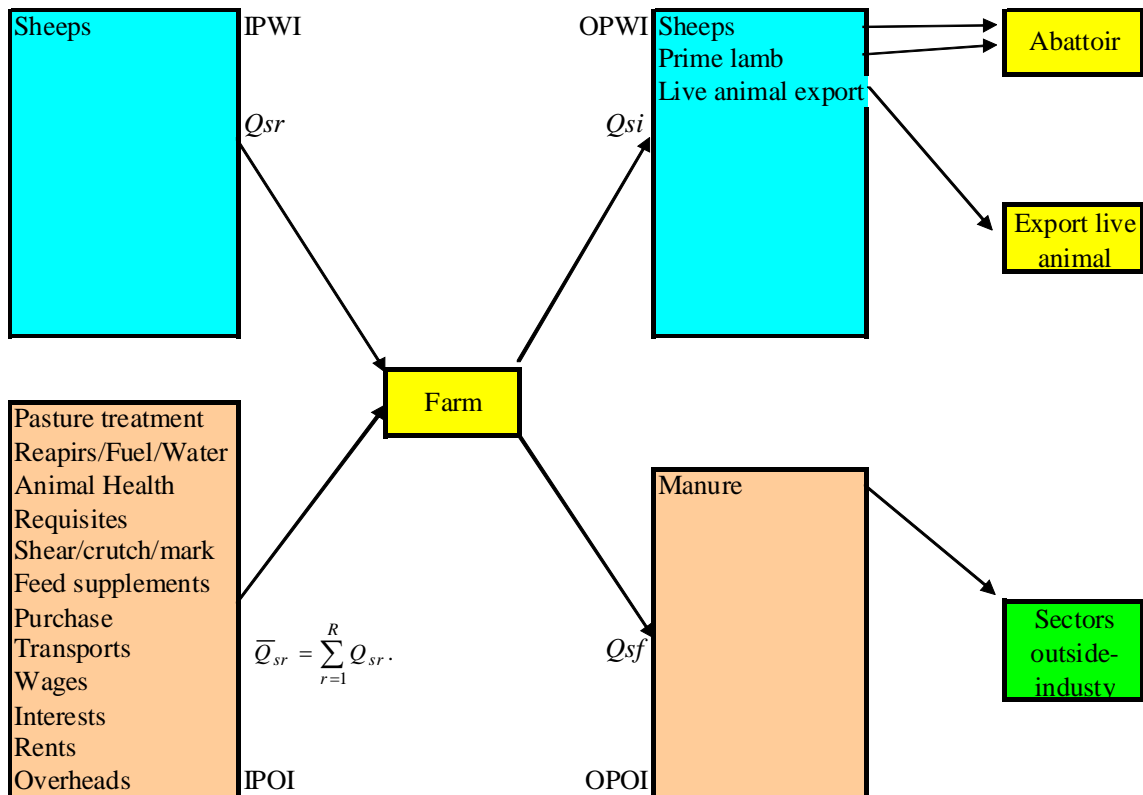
Sheeps

IPWI

Qsr

OPWI

Sheeps
Prime lamb
Live animal export

Qsi

Abattoir

Export live animal

Farm

Pasture treatment
Reapirs/Fuel/Water
Animal Health
Requisites
Shear/crutch/mark
Feed supplements
Purchase
Transports
Wages
Interests
Rents
Overheads

$\overline{Q}_{sr} = \sum_{r=1}^{R} Q_{sr}$.

IPOI

Manure

Qsf

OPOI

Sectors outside-industy